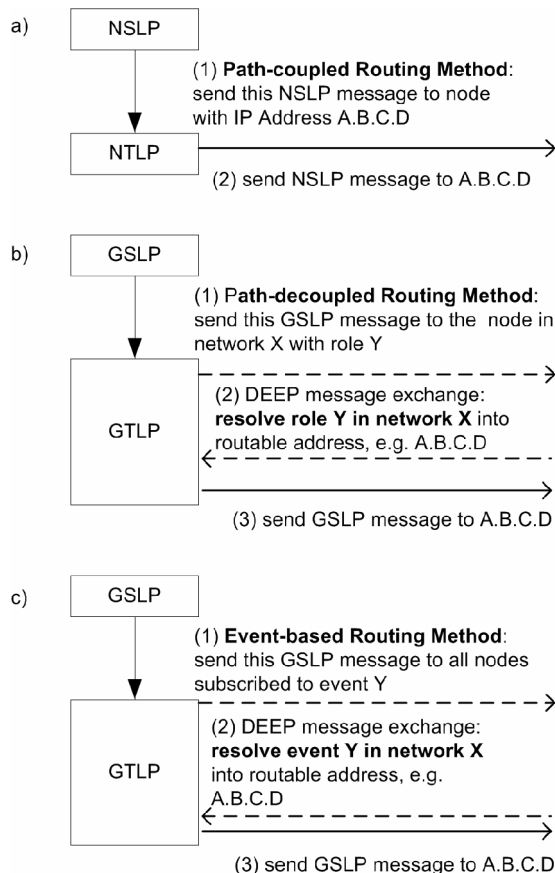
a)

NSLP

(1) **Path-coupled Routing Method**: send this NSLP message to node with IP Address A.B.C.D

NTLP

(2) send NSLP message to A.B.C.D

b)

GSLP

(1) **Path-decoupled Routing Method**: send this GSLP message to the node in network X with role Y

GTLP

(2) DEEP message exchange: **resolve role Y in network X** into routable address, e.g. A.B.C.D

(3) send GSLP message to A.B.C.D

c)

GSLP

(1) **Event-based Routing Method**: send this GSLP message to all nodes subscribed to event Y

GTLP

(2) DEEP message exchange: **resolve event Y in network X** into routable address, e.g. A.B.C.D

(3) send GSLP message to A.B.C.D